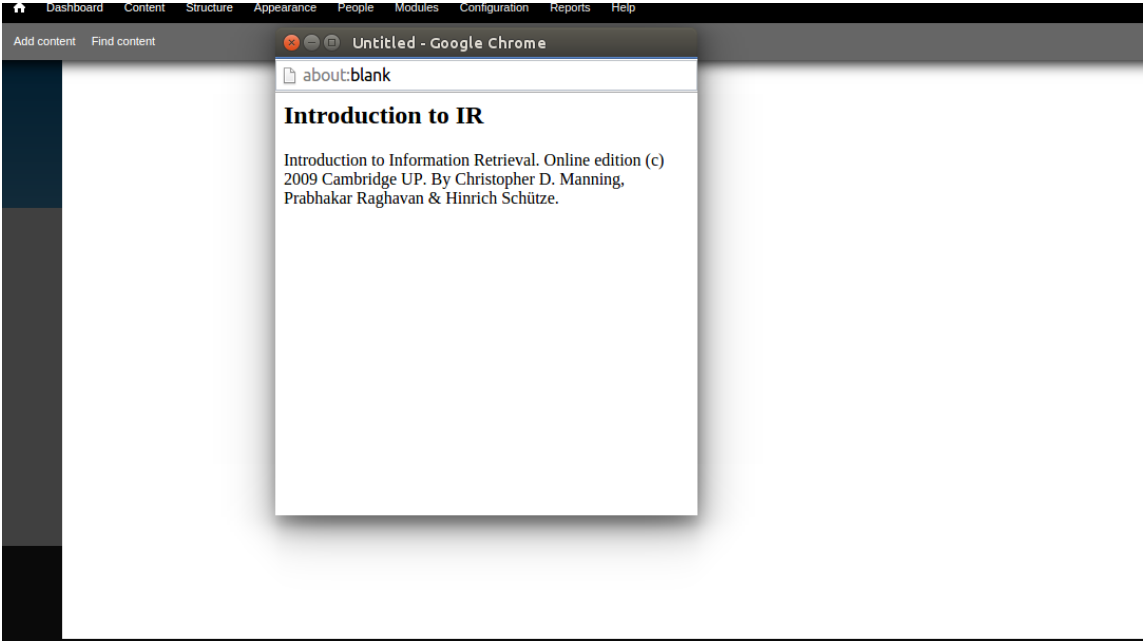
Dashboard Content Structure Appearance People Modules Configuration Reports Help

Add content Find content

Untitled - Google Chrome

about:blank

Introduction to IR

Introduction to Information Retrieval. Online edition (c) 2009 Cambridge UP. By Christopher D. Manning, Prabhakar Raghavan & Hinrich Schütze.